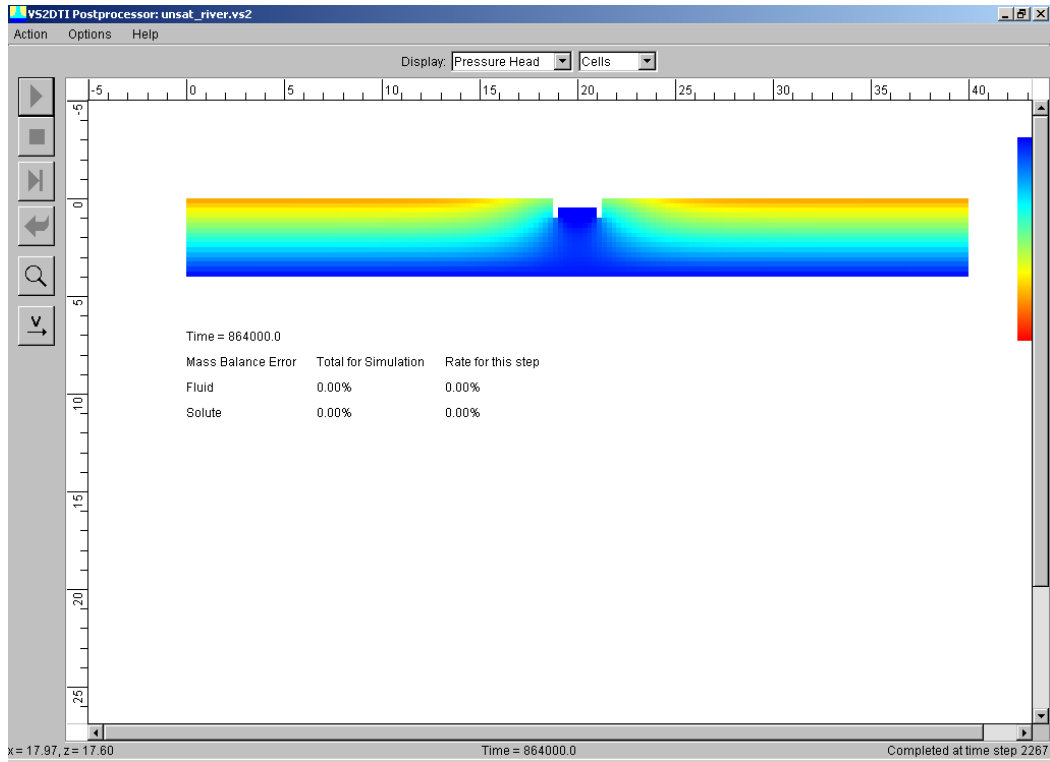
VS2DTI Postprocessor: unsat_river.vs2

Action Options Help

Display: Pressure Head Cells

-5 0 5 10 15 20 25 30 35 40

-5 0 5 10 15 20 25

V

Time = 864000.0

| Mass Balance Error | Total for Simulation | Rate for this step |
|---|---|---|
| Fluid | 0.00% | 0.00% |
| Solute | 0.00% | 0.00% |

x = 17.97, z = 17.60 Time = 864000.0 Completed at time step 2267